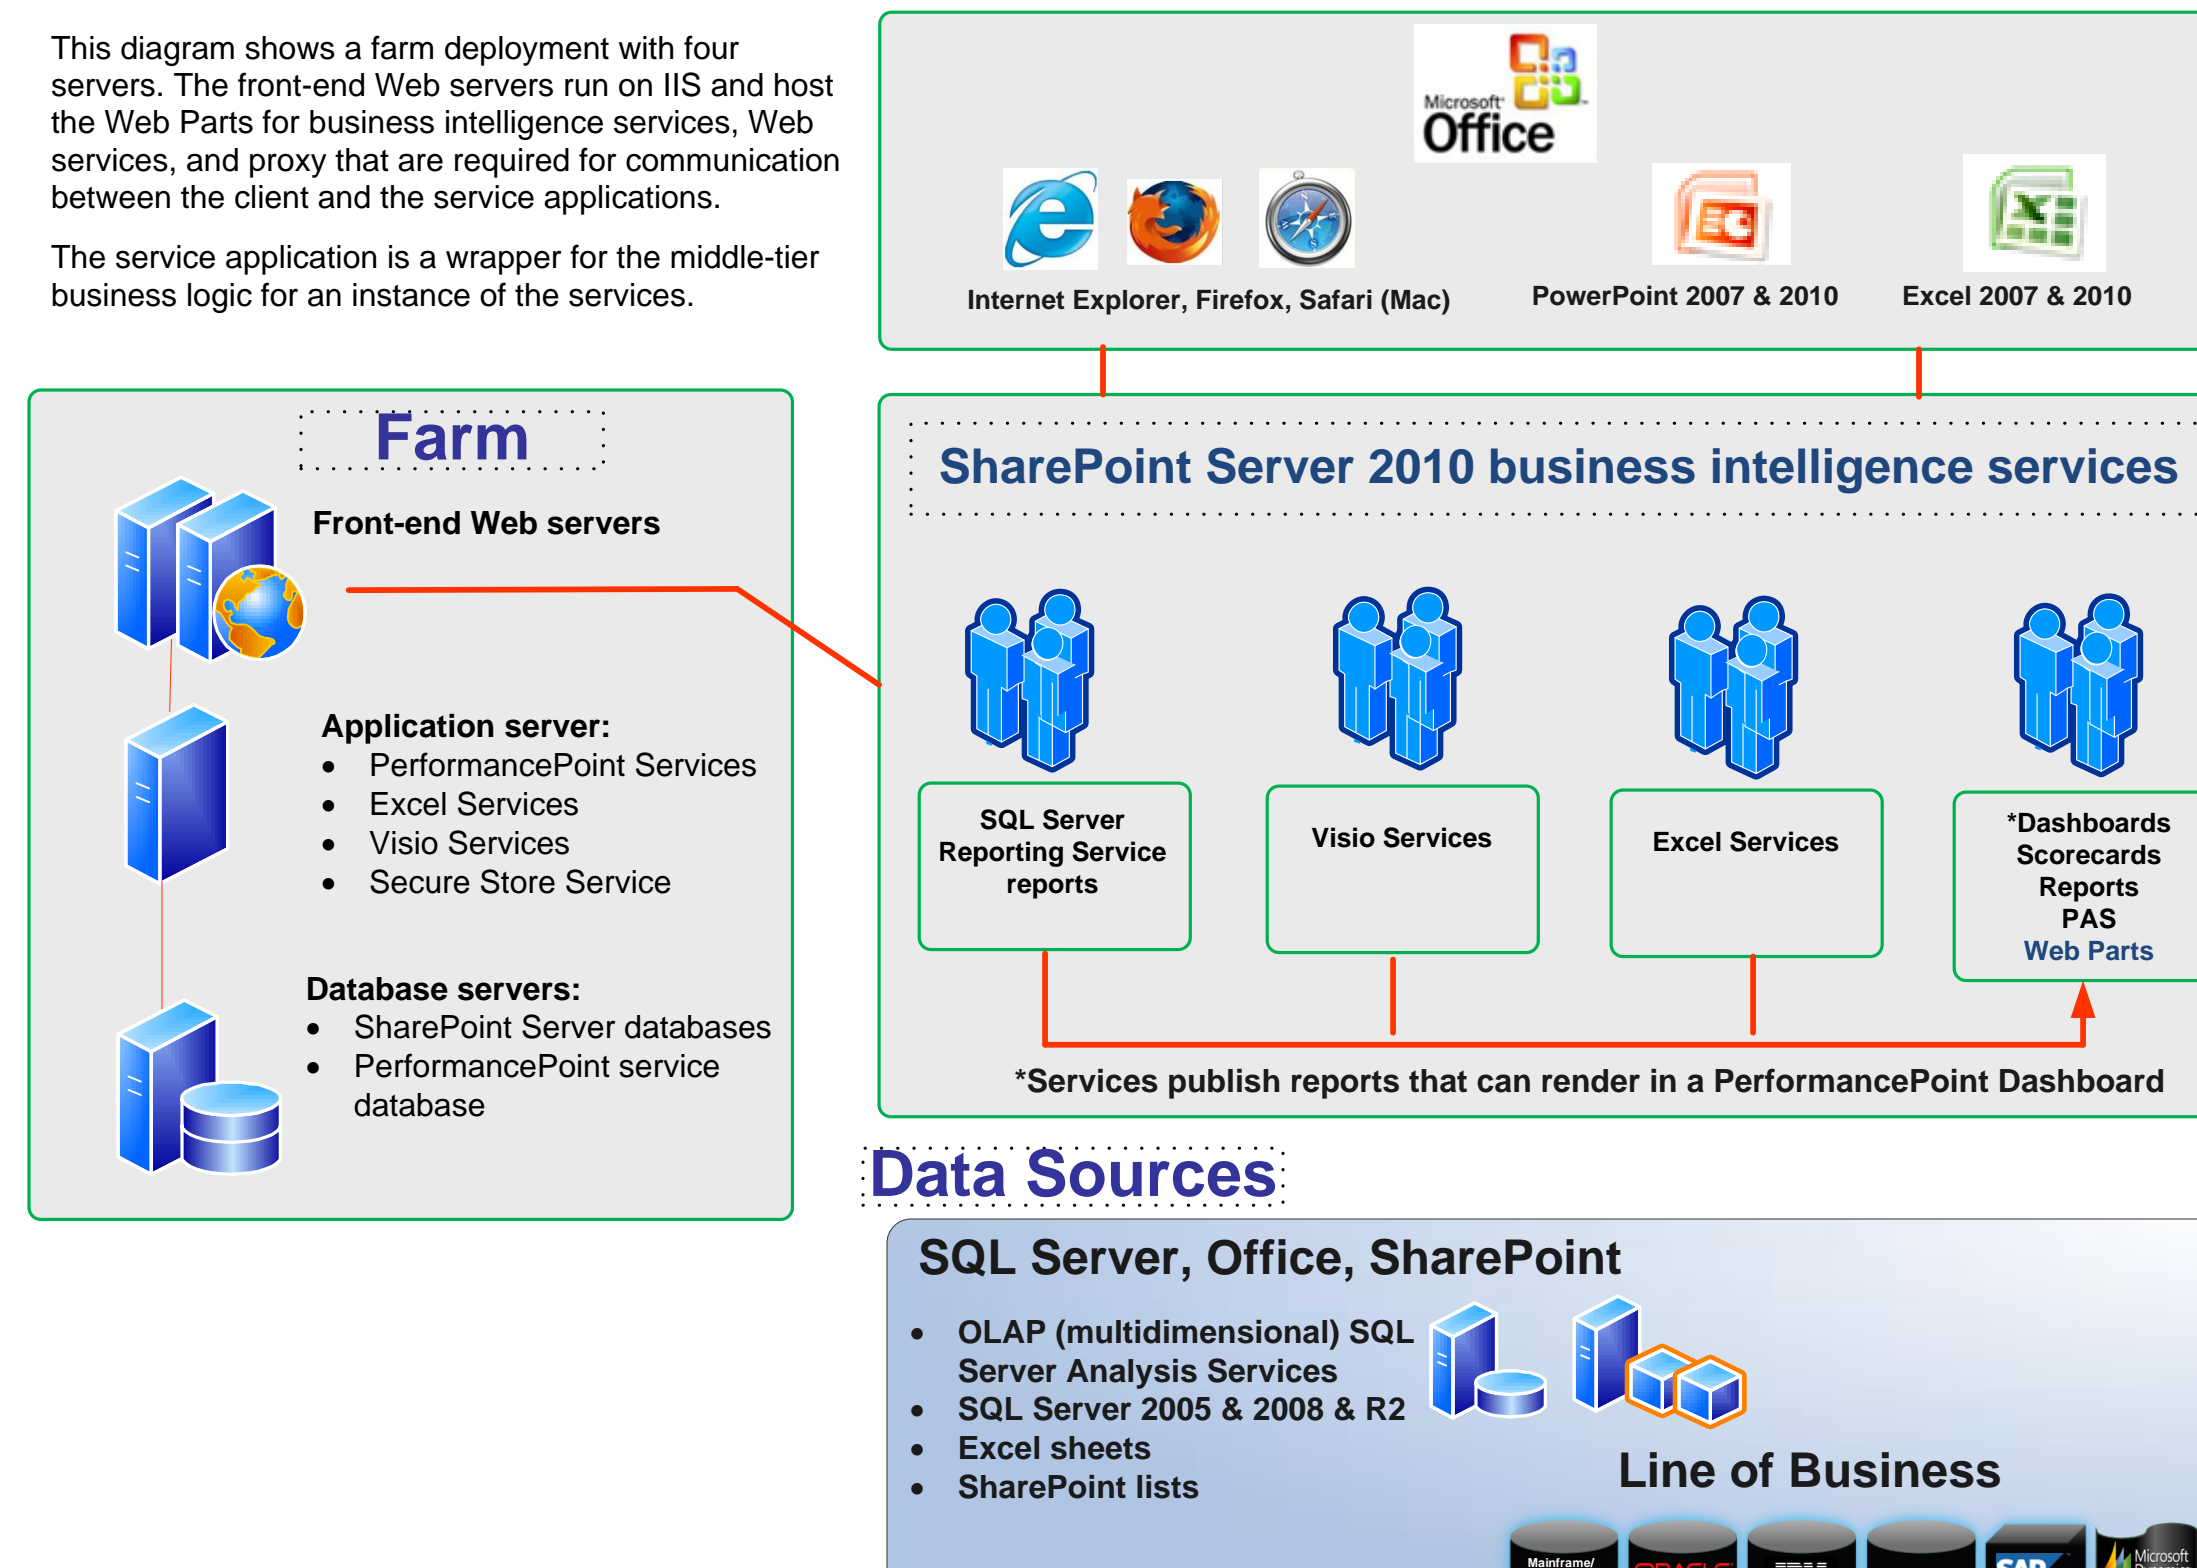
This diagram shows a farm deployment with four servers. The front-end Web servers run on IIS and host the Web Parts for business intelligence services, Web services, and proxy that are required for communication between the client and the service applications.

The service application is a wrapper for the middle-tier business logic for an instance of the services.

Microsoft Office

Internet Explorer, Firefox, Safari (Mac)

PowerPoint 2007 & 2010

Excel 2007 & 2010

Farm

Front-end Web servers

Application server:
- PerformancePoint Services
- Excel Services
- Visio Services
- Secure Store Service

Database servers:
- SharePoint Server databases
- PerformancePoint service database

SharePoint Server 2010 business intelligence services

SQL Server Reporting Service reports

Visio Services

Excel Services

*Dashboards Scorecards Reports PAS Web Parts

*Services publish reports that can render in a PerformancePoint Dashboard

Data Sources

SQL Server, Office, SharePoint

- OLAP (multidimensional) SQL Server Analysis Services
- SQL Server 2005 & 2008 & R2
- Excel sheets
- SharePoint lists

Line of Business

Mainframe/

Microsoft